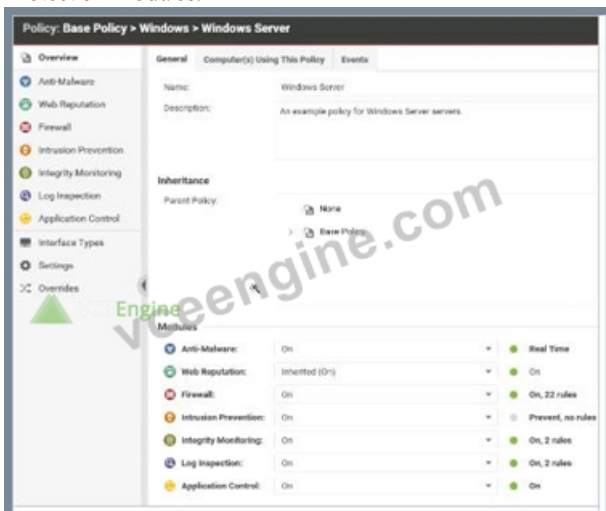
Policy: Base Policy > Windows > Windows Server

Overview
Anti-Malware
Web Reputation
Firewall
Intrusion Prevention
Integrity Monitoring
Log Inspection
Application Control
Interface Types
Settings
Overrides

General | Computer(s) Using This Policy | Events

Name: Windows Server
Description: An example policy for Windows Server servers.

Inheritance
Parent Policy:
None
Base Policy

vceengine.com
Engine

Modules

| | | |
|---|---|---|
| Anti-Malware: | On | Real Time |
| Web Reputation: | Inherited (On) | On |
| Firewall: | On | On, 22 rules |
| Intrusion Prevention: | On | Prevent, no rules |
| Integrity Monitoring: | On | On, 2 rules |
| Log Inspection: | On | On, 2 rules |
| Application Control: | On | On |